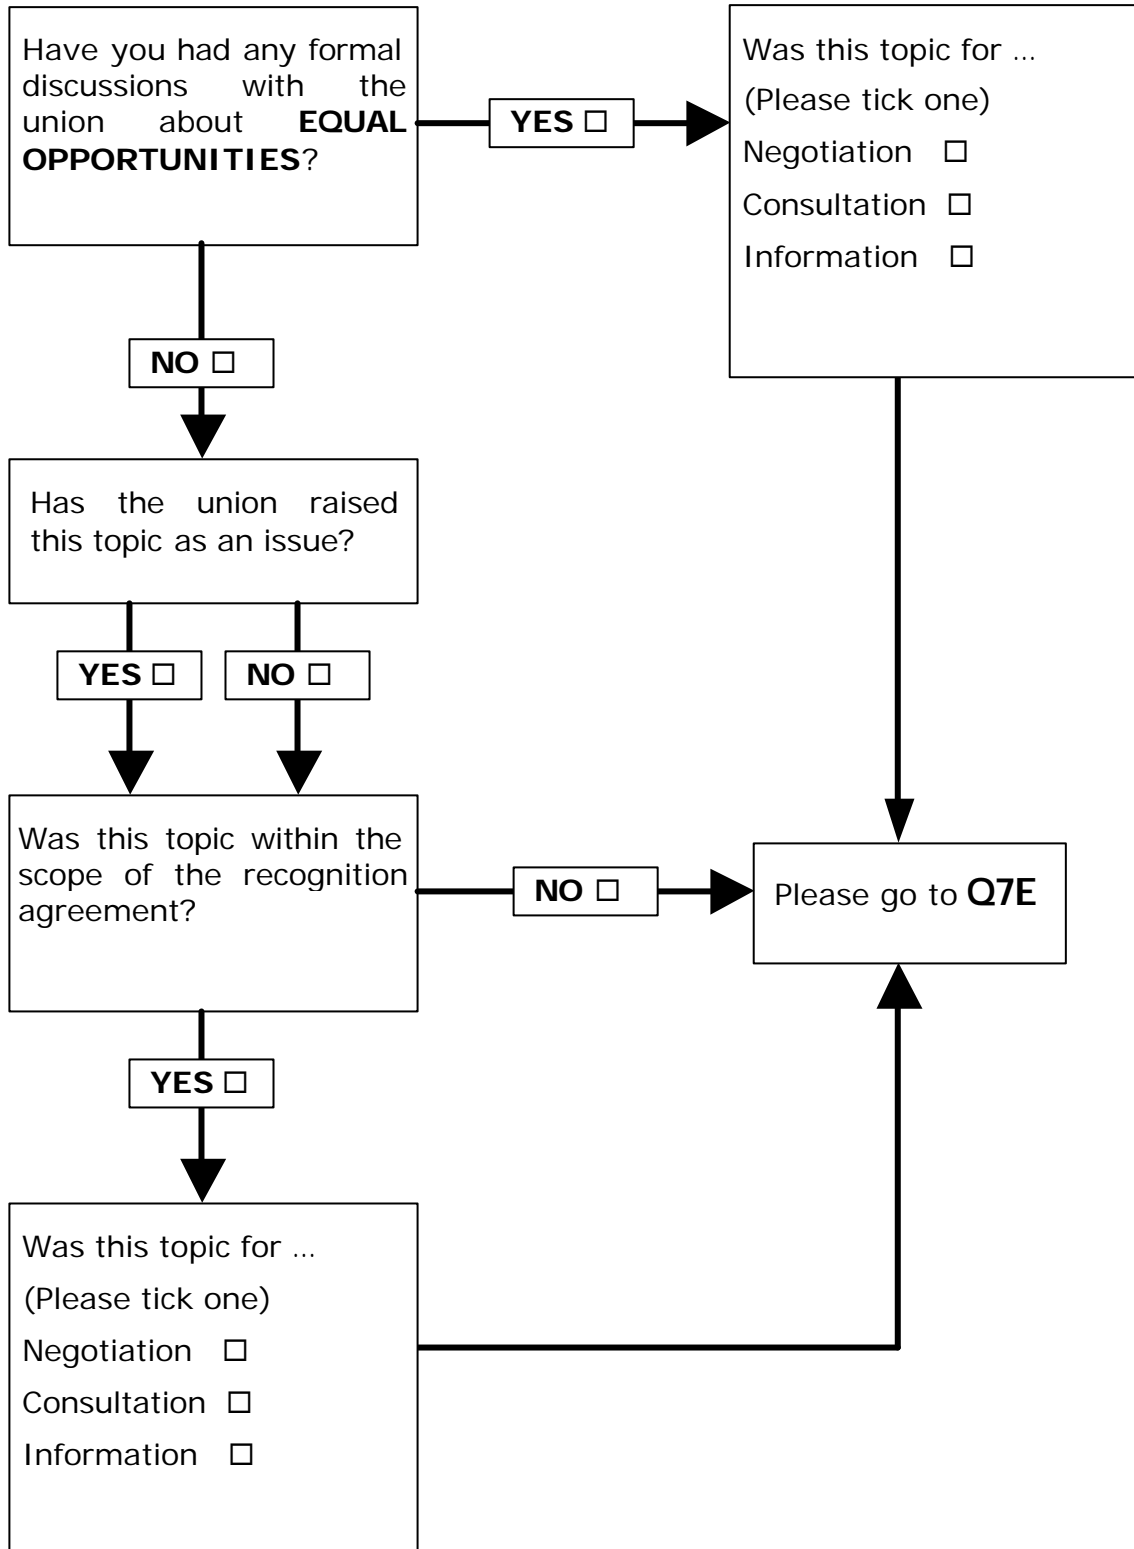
Have you had any formal discussions with the union about **EQUAL OPPORTUNITIES**?

YES ☐

Was this topic for …
(Please tick one)
Negotiation ☐
Consultation ☐
Information ☐

NO ☐

Has the union raised this topic as an issue?

YES ☐

NO ☐

Was this topic within the scope of the recognition agreement?

NO ☐

Please go to **Q7E**

YES ☐

Was this topic for …
(Please tick one)
Negotiation ☐
Consultation ☐
Information ☐